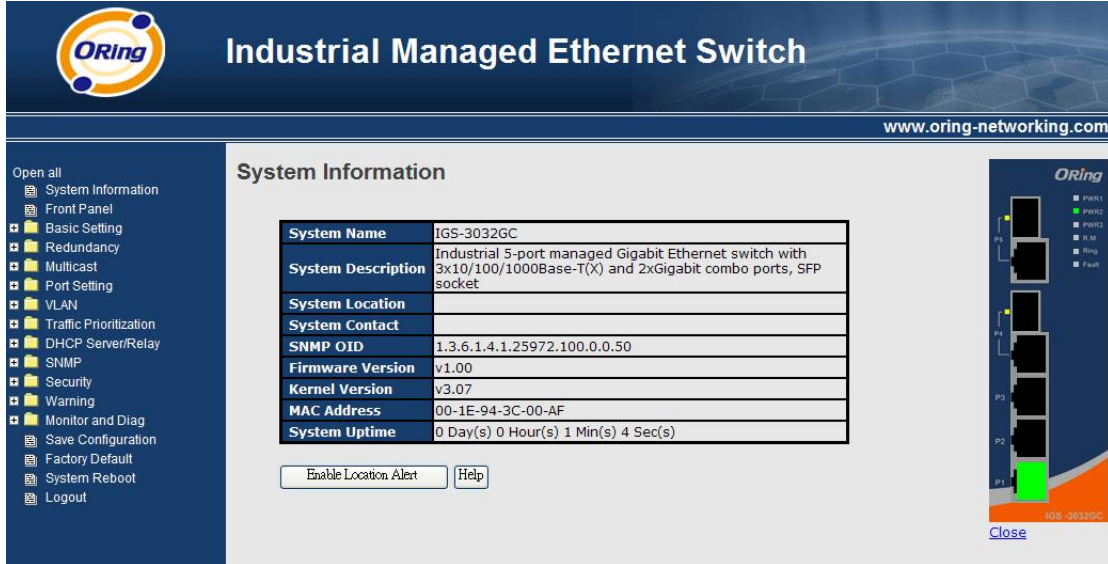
ORing

Industrial Managed Ethernet Switch

www.oring-networking.com

Open all
System Information
Front Panel
Basic Setting
Redundancy
Multicast
Port Setting
VLAN
Traffic Prioritization
DHCP Server/Relay
SNMP
Security
Warning
Monitor and Diag
Save Configuration
Factory Default
System Reboot
Logout

System Information

| System Name | IGS-3032GC |
|---|---|
| System Description | Industrial 5-port managed Gigabit Ethernet switch with 3x10/100/1000Base-T(X) and 2xGigabit combo ports, SFP socket |
| System Location | |
| System Contact | |
| SNMP OID | 1.3.6.1.4.1.25972.100.0.0.50 |
| Firmware Version | v1.00 |
| Kernel Version | v3.07 |
| MAC Address | 00-1E-94-3C-00-AF |
| System Uptime | 0 Day(s) 0 Hour(s) 1 Min(s) 4 Sec(s) |

Enable Location Alert
Help

ORing
PWR1
PWR2
PWR3
R.M
Ring
Fault
P5
P4
P3
P2
P1
IGS-3032GC
Close